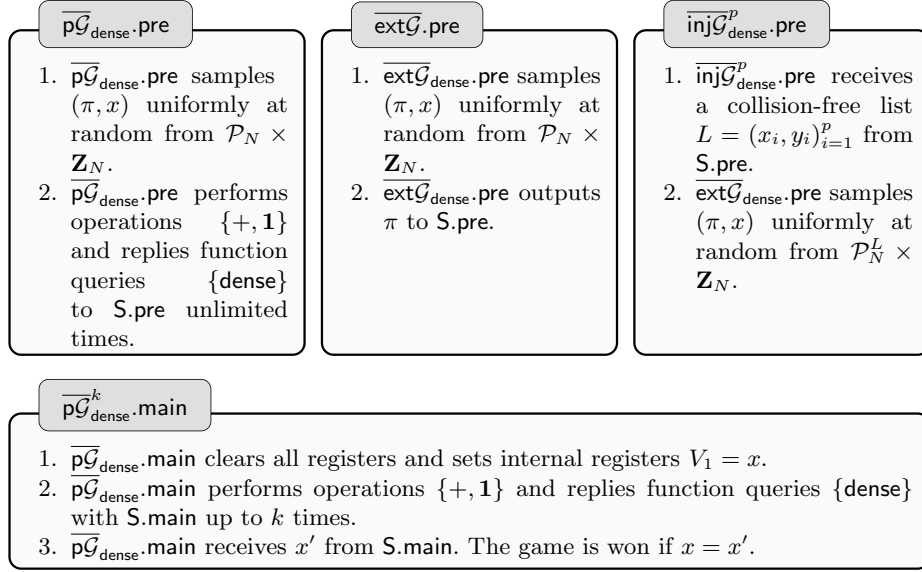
$\overline{\mathsf{p}\mathcal{G}}_{\mathsf{dense}}.\mathsf{pre}$

1. $\overline{\mathsf{p}\mathcal{G}}_{\mathsf{dense}}.\mathsf{pre}$ samples $(\pi, x)$ uniformly at random from $\mathcal{P}_N \times \mathbf{Z}_N$.
2. $\overline{\mathsf{p}\mathcal{G}}_{\mathsf{dense}}.\mathsf{pre}$ performs operations $\{+, \mathbf{1}\}$ and replies function queries $\{\mathsf{dense}\}$ to $\mathsf{S}.\mathsf{pre}$ unlimited times.

$\overline{\mathsf{ext}\mathcal{G}}.\mathsf{pre}$

1. $\overline{\mathsf{ext}\mathcal{G}}_{\mathsf{dense}}.\mathsf{pre}$ samples $(\pi, x)$ uniformly at random from $\mathcal{P}_N \times \mathbf{Z}_N$.
2. $\overline{\mathsf{ext}\mathcal{G}}_{\mathsf{dense}}.\mathsf{pre}$ outputs $\pi$ to $\mathsf{S}.\mathsf{pre}$.

$\overline{\mathsf{inj}\mathcal{G}}^p_{\mathsf{dense}}.\mathsf{pre}$

1. $\overline{\mathsf{inj}\mathcal{G}}^p_{\mathsf{dense}}.\mathsf{pre}$ receives a collision-free list $L = (x_i, y_i)_{i=1}^p$ from $\mathsf{S}.\mathsf{pre}$.
2. $\overline{\mathsf{ext}\mathcal{G}}_{\mathsf{dense}}.\mathsf{pre}$ samples $(\pi, x)$ uniformly at random from $\mathcal{P}_N^L \times \mathbf{Z}_N$.

$\overline{\mathsf{p}\mathcal{G}}^k_{\mathsf{dense}}.\mathsf{main}$

1. $\overline{\mathsf{p}\mathcal{G}}_{\mathsf{dense}}.\mathsf{main}$ clears all registers and sets internal registers $V_1 = x$.
2. $\overline{\mathsf{p}\mathcal{G}}_{\mathsf{dense}}.\mathsf{main}$ performs operations $\{+, \mathbf{1}\}$ and replies function queries $\{\mathsf{dense}\}$ with $\mathsf{S}.\mathsf{main}$ up to $k$ times.
3. $\overline{\mathsf{p}\mathcal{G}}_{\mathsf{dense}}.\mathsf{main}$ receives $x'$ from $\mathsf{S}.\mathsf{main}$. The game is won if $x = x'$.